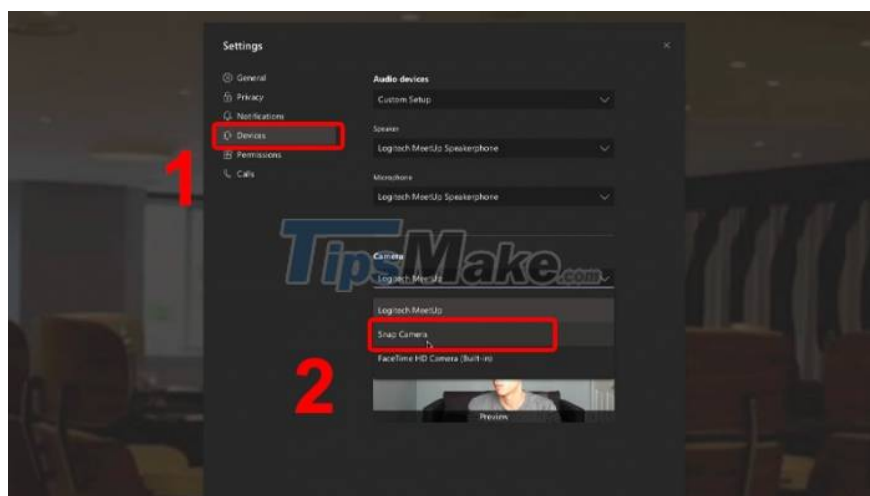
Settings

General
Privacy
Notifications
Devices
Permissions
Calls

1

Audio devices
Custom Setup
Speaker
Logitech MeetUp Speakerphone
Microphone
Logitech MeetUp Speakerphone

TipsMake.com

Camera
Logitech MeetUp
Logitech MeetUp
Snap Camera
FaceTime HD Camera (Built-in)

2

Preview